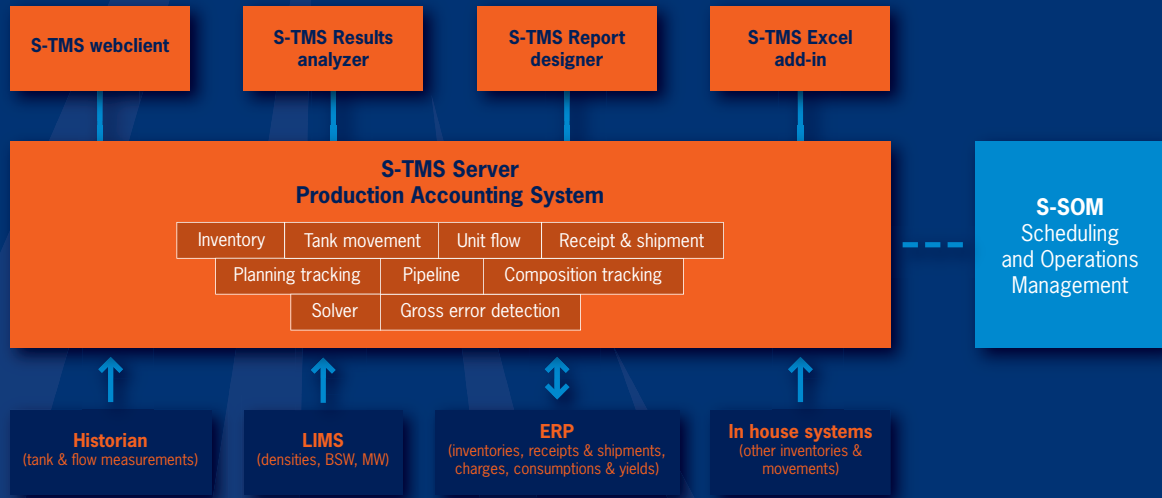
S-TMS webclient

S-TMS Results analyzer

S-TMS Report designer

S-TMS Excel add-in

S-TMS Server
Production Accounting System

Inventory | Tank movement | Unit flow | Receipt & shipment

Planning tracking | Pipeline | Composition tracking

Solver | Gross error detection

S-SOM
Scheduling and Operations Management

Historian
(tank & flow measurements)

LIMS
(densities, BSW, MW)

ERP
(inventories, receipts & shipments, charges, consumptions & yields)

In house systems
(other inventories & movements)